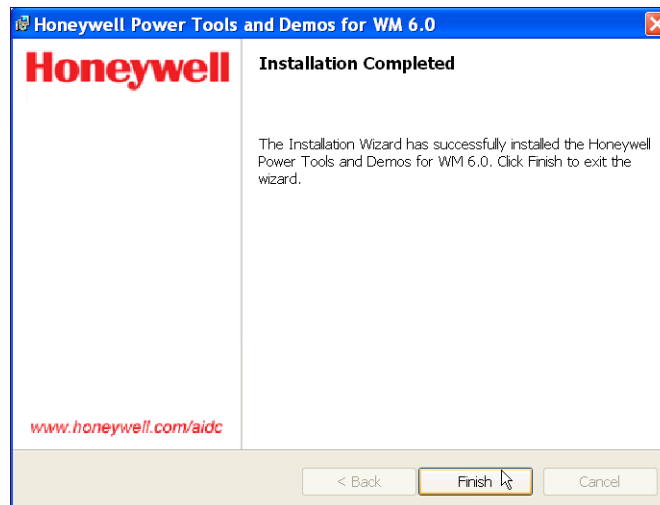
Honeywell Power Tools and Demos for WM 6.0

Honeywell

www.honeywell.com/aidc

Installation Completed

The Installation Wizard has successfully installed the Honeywell Power Tools and Demos for WM 6.0. Click Finish to exit the wizard.

< Back

Finish

Cancel